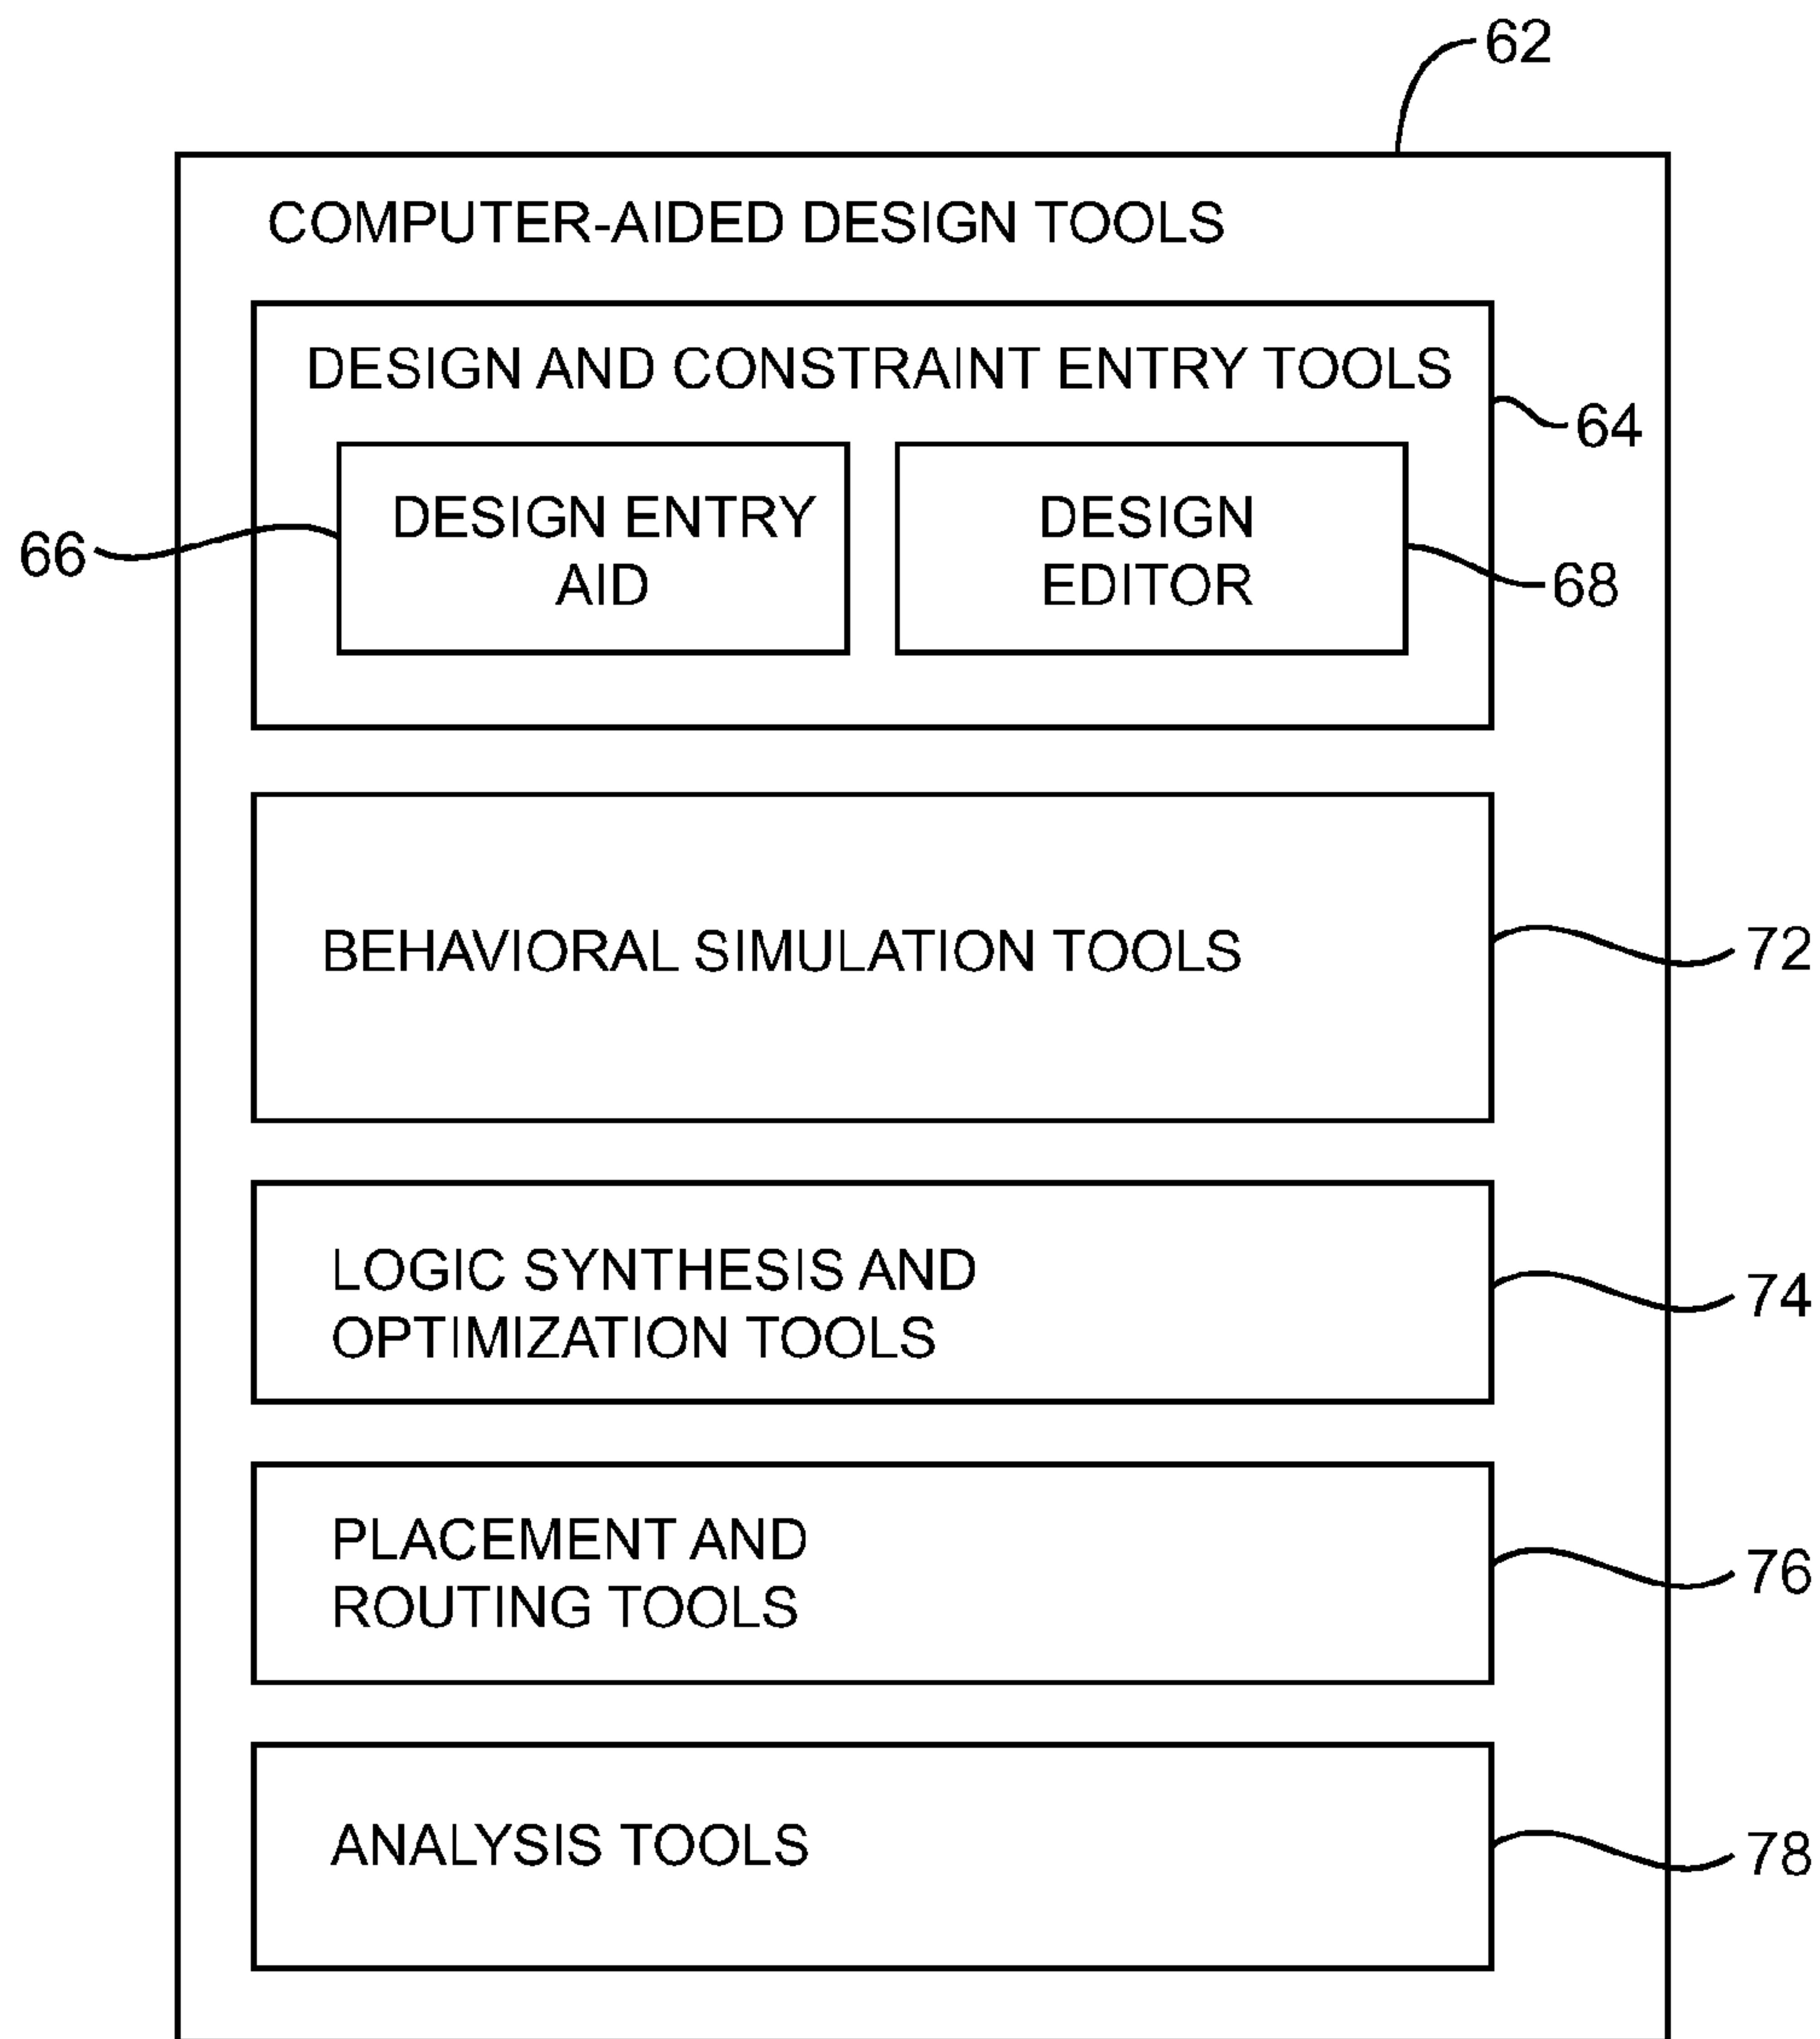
62

COMPUTER-AIDED DESIGN TOOLS

DESIGN AND CONSTRAINT ENTRY TOOLS

64

66

DESIGN ENTRY AID

DESIGN EDITOR

68

BEHAVIORAL SIMULATION TOOLS

72

LOGIC SYNTHESIS AND OPTIMIZATION TOOLS

74

PLACEMENT AND ROUTING TOOLS

76

ANALYSIS TOOLS

78